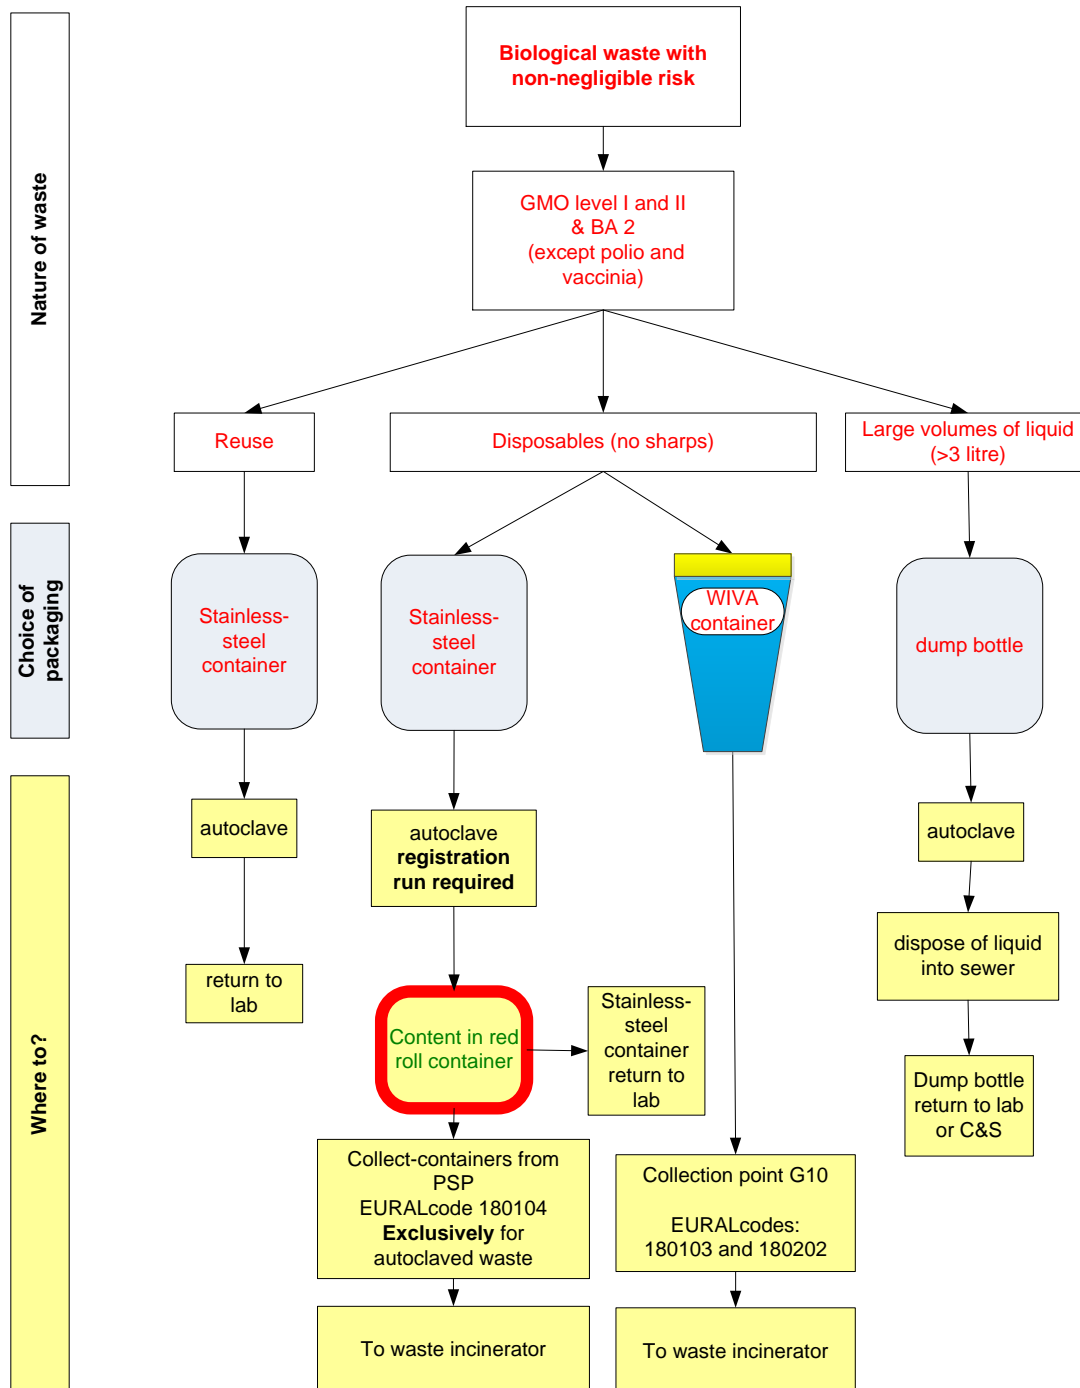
Nature of waste

Choice of packaging

Where to?

Biological waste with non-negligible risk

GMO level I and II & BA 2 (except polio and vaccinia)

Reuse

Disposables (no sharps)

Large volumes of liquid (>3 litre)

Stainless-steel container

Stainless-steel container

WIVA container

dump bottle

autoclave

autoclave **registration run required**

autoclave

return to lab

dispose of liquid into sewer

Content in red roll container

Stainless-steel container return to lab

Dump bottle return to lab or C&S

Collect-containers from PSP EURALcode 180104 **Exclusively** for autoclaved waste

Collection point G10

EURALcodes: 180103 and 180202

To waste incinerator

To waste incinerator